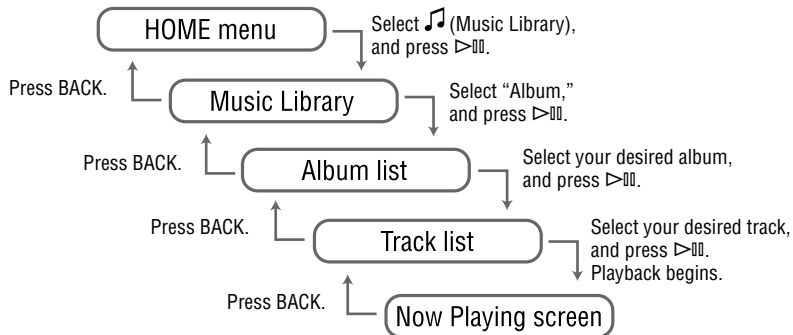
HOME menu

Select ♫ (Music Library), and press ⊳⏸.

Press BACK.

Music Library

Select "Album," and press ⊳⏸.

Press BACK.

Album list

Select your desired album, and press ⊳⏸.

Press BACK.

Track list

Select your desired track, and press ⊳⏸. Playback begins.

Press BACK.

Now Playing screen